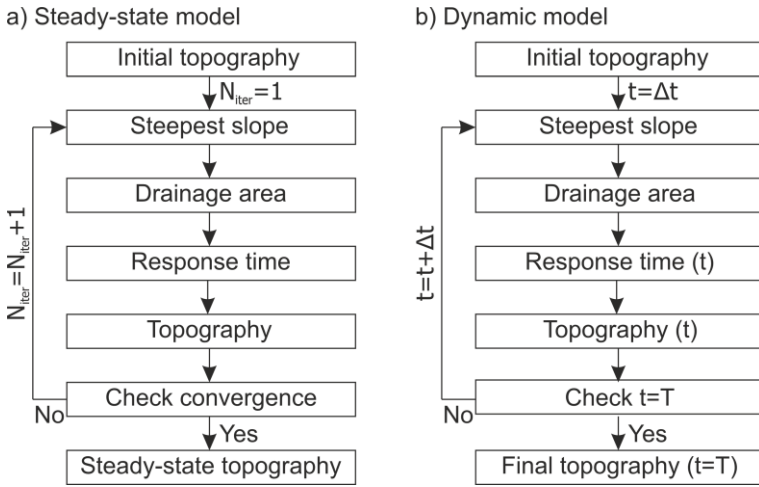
a) Steady-state model

Initial topography

$N_{iter}=1$

Steepest slope

Drainage area

Response time

Topography

Check convergence

$N_{iter}=N_{iter}+1$

No

Yes

Steady-state topography

b) Dynamic model

Initial topography

$t=\Delta t$

Steepest slope

Drainage area

Response time (t)

Topography (t)

Check t=T

$t=t+\Delta t$

No

Yes

Final topography (t=T)